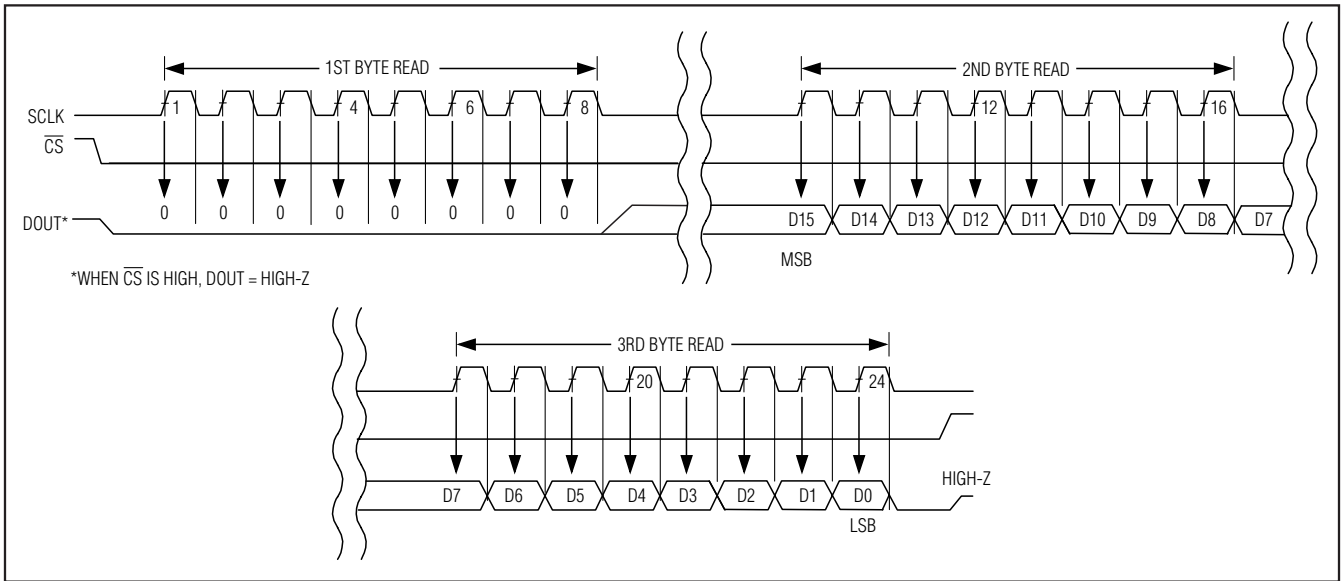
1ST BYTE READ

SCLK

$\overline{CS}$

1 4 6 8

0 0 0 0 0 0 0 0

DOUT*

*WHEN $\overline{CS}$ IS HIGH, DOUT = HIGH-Z

2ND BYTE READ

12 16

D15 D14 D13 D12 D11 D10 D9 D8 D7

MSB

3RD BYTE READ

20 24

D7 D6 D5 D4 D3 D2 D1 D0

LSB

HIGH-Z